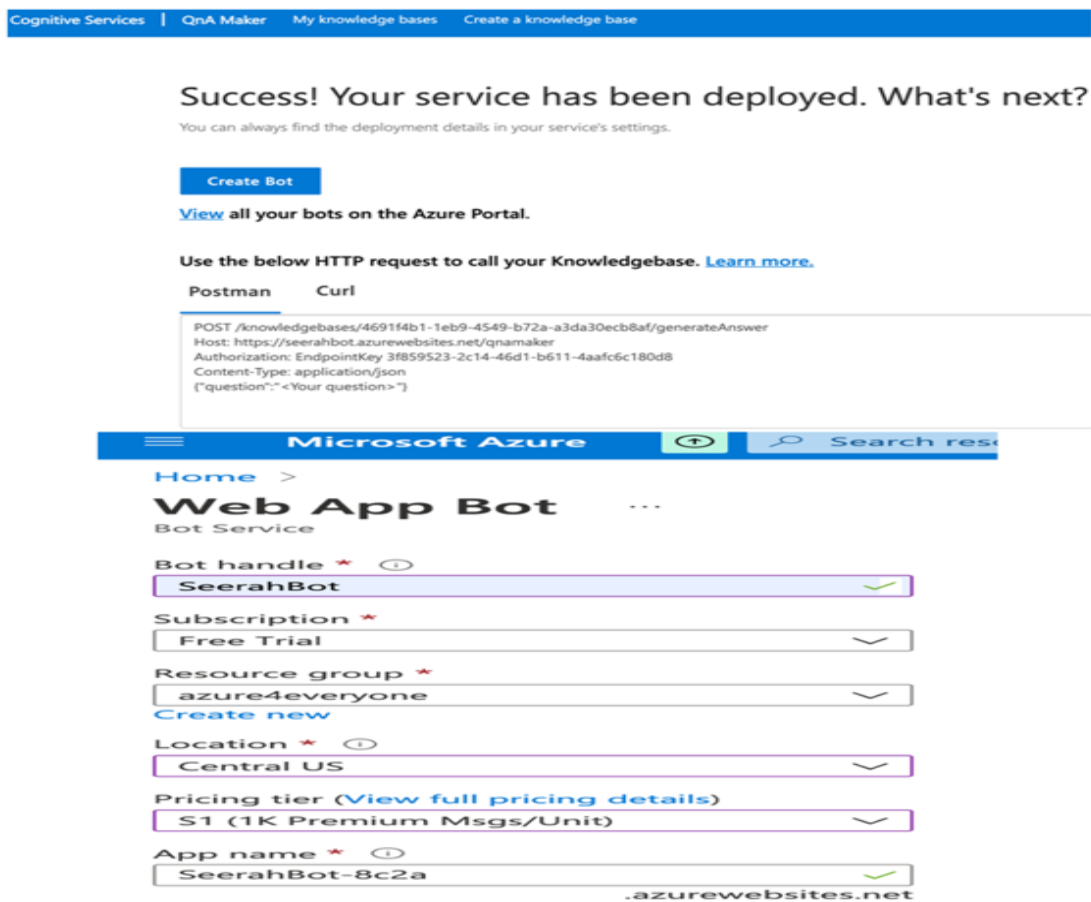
Cognitive Services | QnA Maker My knowledge bases Create a knowledge base

Success! Your service has been deployed. What's next?

You can always find the deployment details in your service's settings.

Create Bot

View all your bots on the Azure Portal.

Use the below HTTP request to call your Knowledgebase. Learn more.

Postman Curl

POST /knowledgebases/4691f4b1-1eb9-4549-b72a-a3da30ecb8af/generateAnswer
Host: https://seerahbot.azurewebsites.net/qnamaker
Authorization: EndpointKey 3f859523-2c14-46d1-b611-4aafc6c180d8
Content-Type: application/json
{"question":"<Your question>"}

Microsoft Azure Search reso

Home >

Web App Bot ...

Bot Service

Bot handle *

SeerahBot

Subscription *

Free Trial

Resource group *

azure4everyone

Create new

Location *

Central US

Pricing tier (View full pricing details)

S1 (1K Premium Msgs/Unit)

App name *

SeerahBot-8c2a

.azurewebsites.net